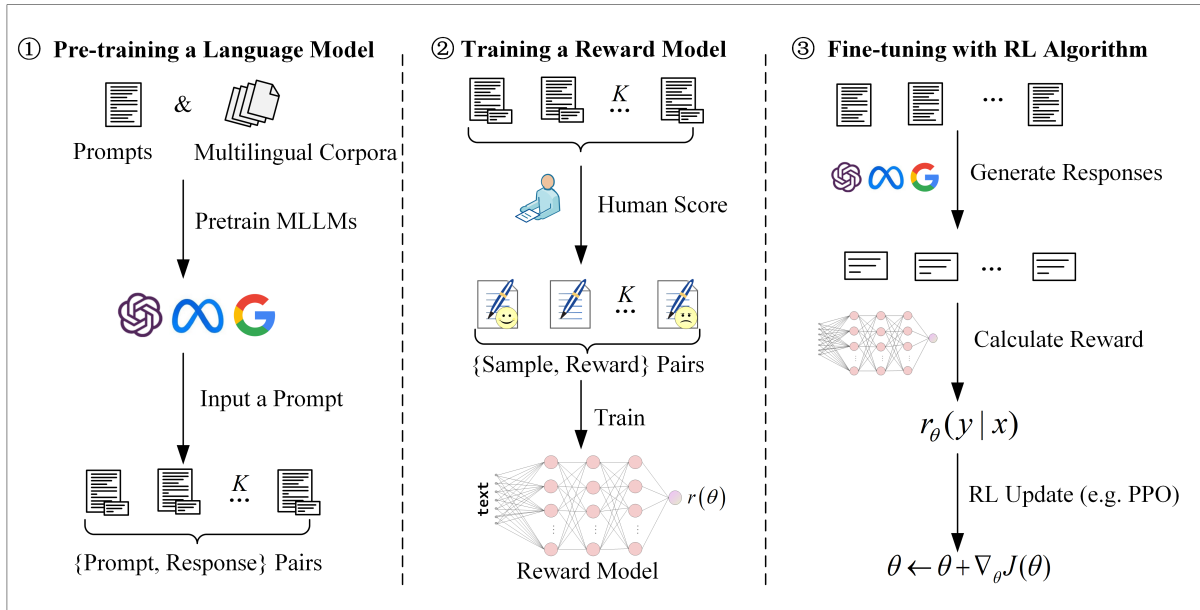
① Pre-training a Language Model

& Prompts Multilingual Corpora

Pretrain MLLMs

Input a Prompt

$K$ …

{Prompt, Response} Pairs

② Training a Reward Model

$K$ …

Human Score

$K$ …

{Sample, Reward} Pairs

Train

text

$r(\theta)$

Reward Model

③ Fine-tuning with RL Algorithm

…

Generate Responses

…

Calculate Reward

$r_\theta(y \mid x)$

RL Update (e.g. PPO)

$\theta \leftarrow \theta + \nabla_\theta J(\theta)$